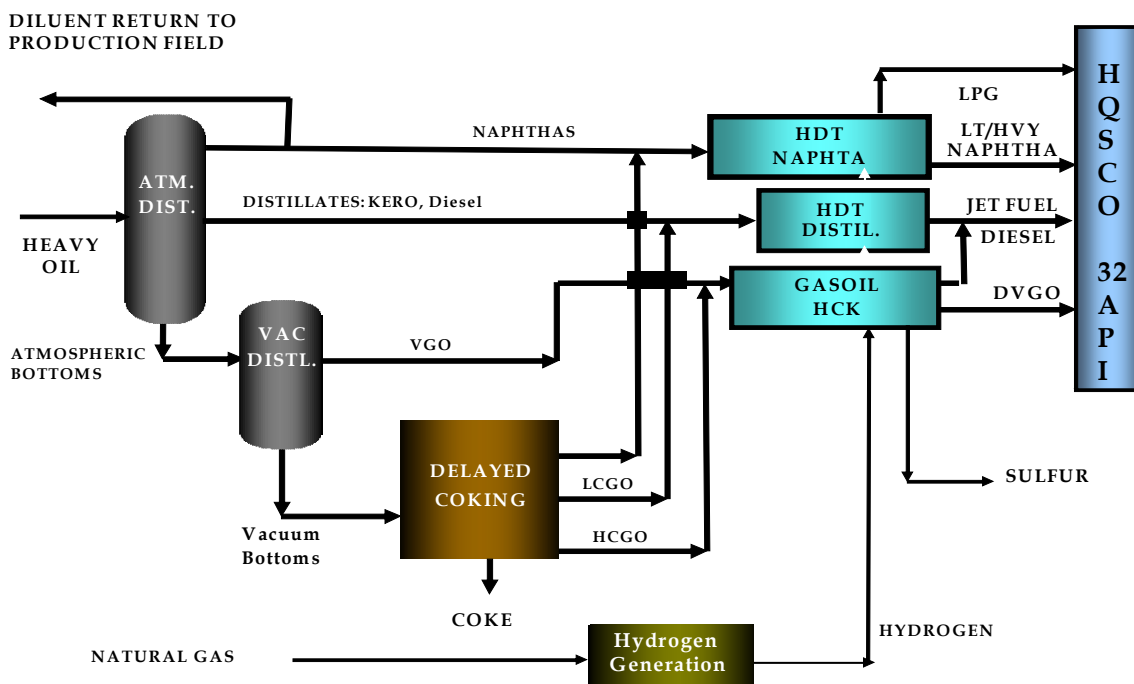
DILUENT RETURN TO PRODUCTION FIELD

ATM. DIST.

HEAVY OIL

NAPHTHAS

DISTILLATES: KERO, Diesel

HDT NAPHTA

HDT DISTIL.

GASOIL HCK

LPG

LT/HVY NAPHTHA

JET FUEL

DIESEL

DVGO

HQSCO 32 API

ATMOSPHERIC BOTTOMS

VAC DISTL.

VGO

DELAYED COKING

LCGO

HCGO

Vacuum Bottoms

COKE

SULFUR

HYDROGEN

NATURAL GAS

Hydrogen Generation